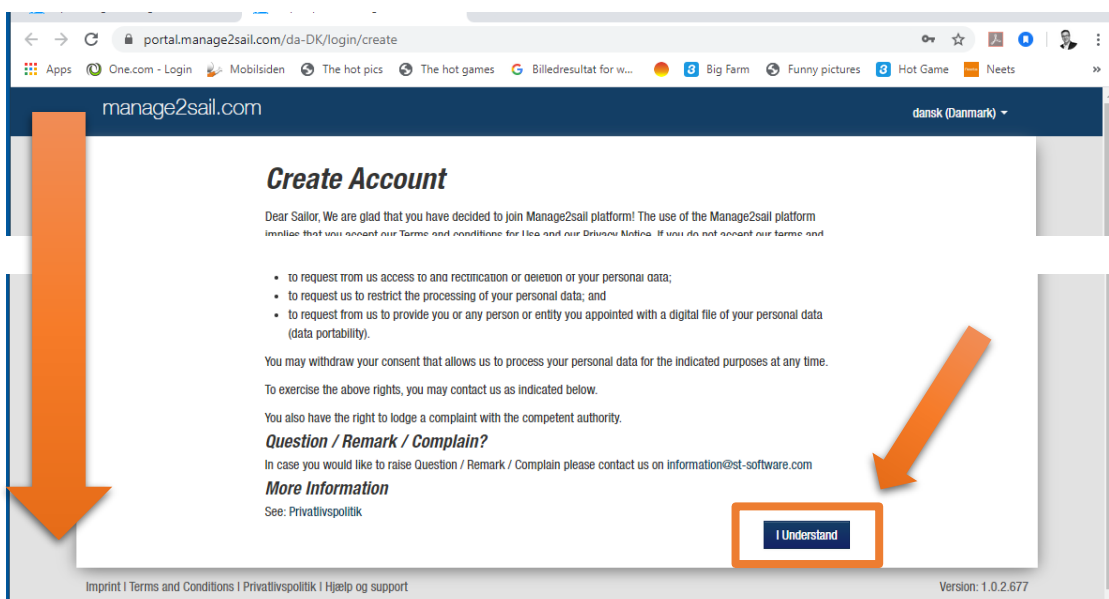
portal.manage2sail.com/da-DK/login/create

Apps One.com - Login Mobilsiden The hot pics The hot games Billedresultat for w... Big Farm Funny pictures Hot Game Neets

manage2sail.com

dansk (Danmark)

Create Account

Dear Sailor, We are glad that you have decided to join Manage2sail platform! The use of the Manage2sail platform implies that you accept our Terms and conditions for Use and our Privacy Notice. If you do not accept our terms and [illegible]

- to request from us access to and rectification or deletion of your personal data;
- to request us to restrict the processing of your personal data; and
- to request from us to provide you or any person or entity you appointed with a digital file of your personal data (data portability).

You may withdraw your consent that allows us to process your personal data for the indicated purposes at any time.

To exercise the above rights, you may contact us as indicated below.

You also have the right to lodge a complaint with the competent authority.

Question / Remark / Complain?

In case you would like to raise Question / Remark / Complain please contact us on information@st-software.com

More Information

See: Privativspolitik

I Understand

Imprint | Terms and Conditions | Privatlivspolitik | Hjælp og support

Version: 1.0.2.677